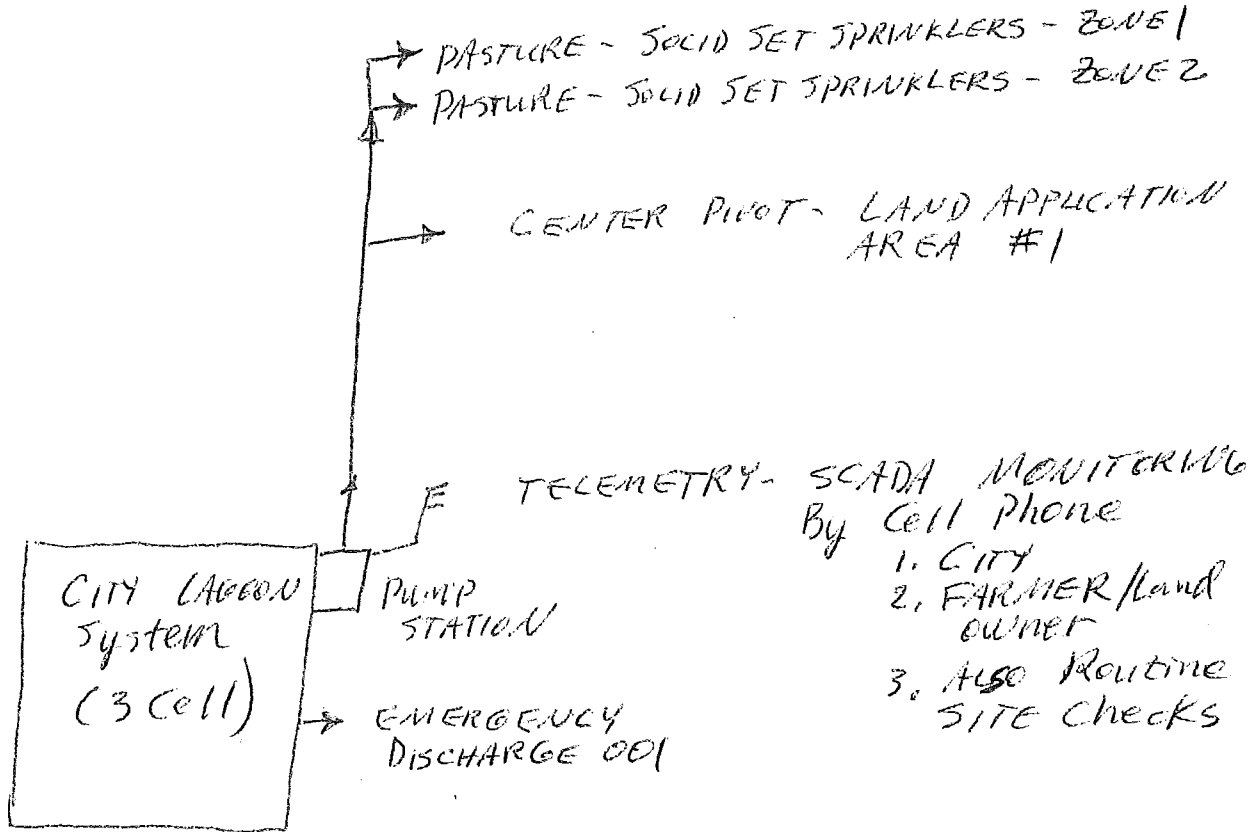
PASTURE - SOLID SET SPRINKLERS - ZONE 1
PASTURE - SOLID SET SPRINKLERS - ZONE 2

CENTER PIVOT - LAND APPLICATION AREA #1

TELEMETRY - SCADA MONITORING By Cell Phone
1. CITY
2. FARMER/Land owner
3. Also Routine SITE Checks

CITY LAGOON System (3 Cell)

PUMP STATION

EMERGENCY DISCHARGE 001